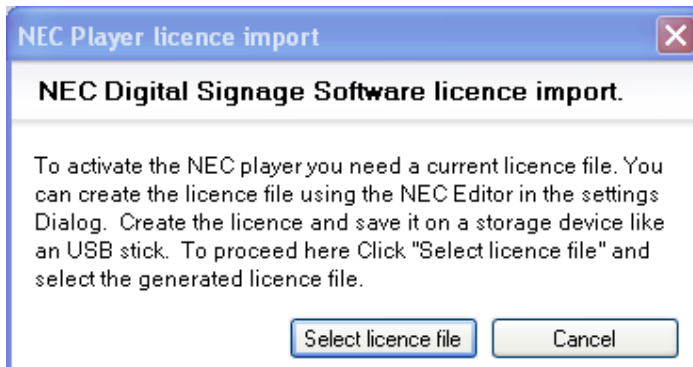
NEC Player licence import

NEC Digital Signage Software licence import.

To activate the NEC player you need a current licence file. You can create the licence file using the NEC Editor in the settings Dialog. Create the licence and save it on a storage device like an USB stick. To proceed here Click "Select licence file" and select the generated licence file.

Select licence file

Cancel